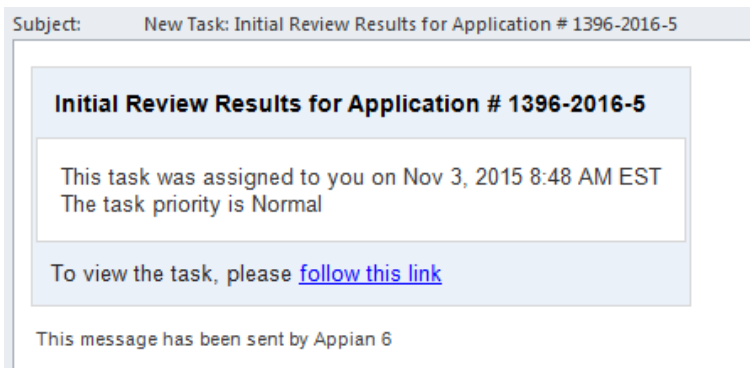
Subject: New Task: Initial Review Results for Application # 1396-2016-5

Initial Review Results for Application # 1396-2016-5

This task was assigned to you on Nov 3, 2015 8:48 AM EST
The task priority is Normal

To view the task, please follow this link

This message has been sent by Appian 6